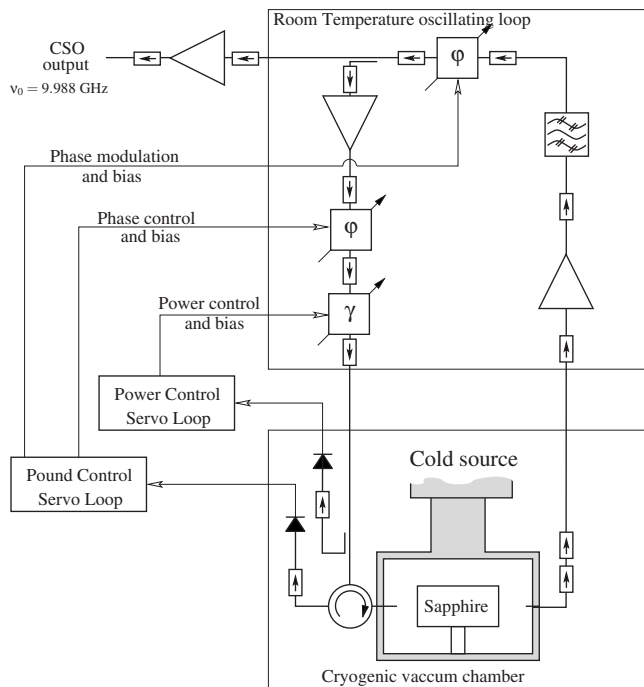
Room Temperature oscillating loop

CSO output

$\nu_0 = 9.988$ GHz

φ

Phase modulation and bias

Phase control and bias

φ

Power control and bias

γ

Power Control Servo Loop

Pound Control Servo Loop

Cold source

Sapphire

Cryogenic vaccum chamber